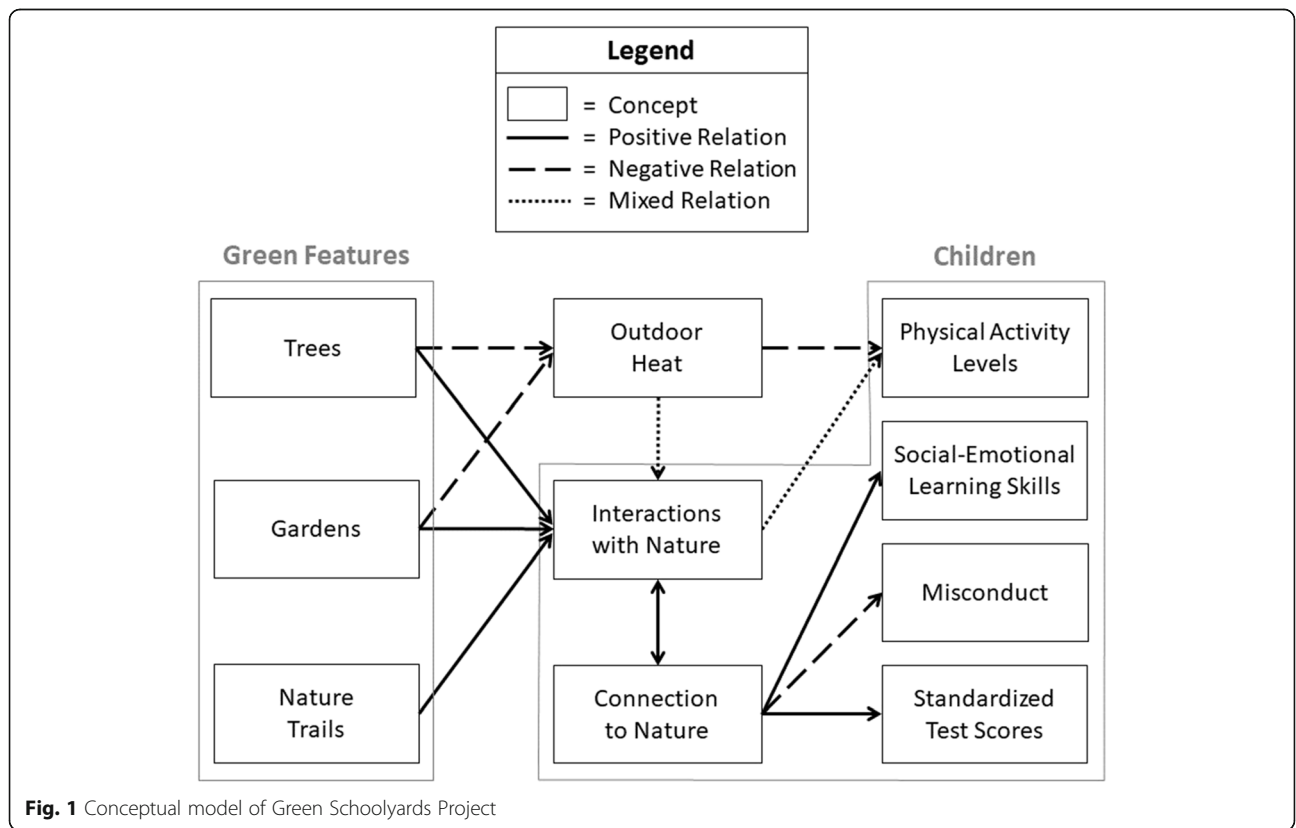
Legend

= Concept
= Positive Relation
= Negative Relation
= Mixed Relation

Green Features

Children

Trees

Gardens

Nature Trails

Outdoor Heat

Interactions with Nature

Connection to Nature

Physical Activity Levels

Social-Emotional Learning Skills

Misconduct

Standardized Test Scores

**Fig. 1** Conceptual model of Green Schoolyards Project